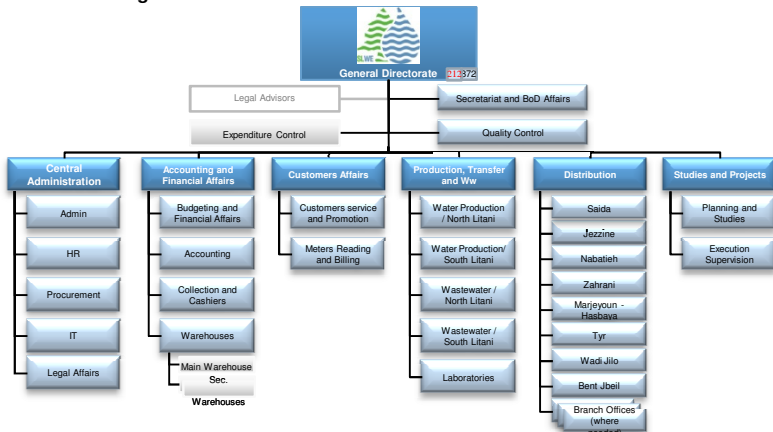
SLWE

General Directorate 213372

Legal Advisors

Secretariat and BoD Affairs

Expenditure Control

Quality Control

Central Administration

Admin

HR

Procurement

IT

Legal Affairs

Accounting and Financial Affairs

Budgeting and Financial Affairs

Accounting

Collection and Cashiers

Warehouses

Main Warehouse

Sec. Warehouses

Customers Affairs

Customers service and Promotion

Meters Reading and Billing

Production, Transfer and Ww

Water Production / North Litani

Water Production/ South Litani

Wastewater / North Litani

Wastewater / South Litani

Laboratories

Distribution

Saida

Jezzine

Nabatieh

Zahrani

Marjeyoun - Hasbaya

Tyr

Wadi Jilo

Bent Jbeil

Branch Offices (where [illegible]

Studies and Projects

Planning and Studies

Execution Supervision